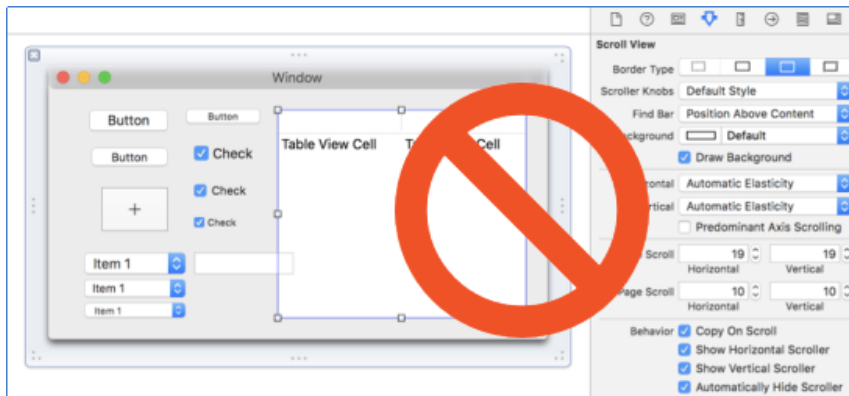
Window

Button

Button

Button

Check

Check

Check

+

Item 1

Item 1

Item 1

Table View Cell

T

Cell

Scroll View

Border Type

Scroller Knobs Default Style

Find Bar Position Above Content

ckground Default

Draw Background

rizontal Automatic Elasticity

ertical Automatic Elasticity

Predominant Axis Scrolling

Scroll 19 19

Horizontal Vertical

Page Scroll 10 10

Horizontal Vertical

Behavior Copy On Scroll

Show Horizontal Scroller

Show Vertical Scroller

Automatically Hide Scroller